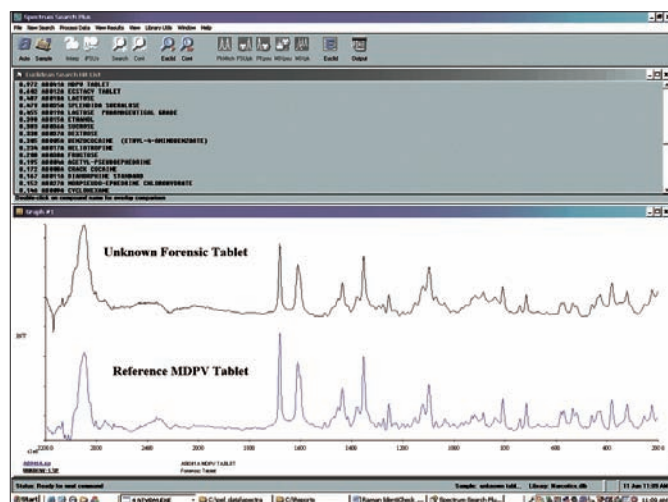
Spectrum Search Plus

File New Search Process Data View Results View Library Utils Window Help

Auto Sample Intro PSUs Search Cont Euclid Cont PRAMon PSUgk PFuzz MFuzz MFuzk Euclid Output

Euclidean Search Hit List

0.972 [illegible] MDPV TABLET
0.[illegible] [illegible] ECSTACY TABLET
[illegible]
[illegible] SPLENDID SHOALSE
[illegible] LACTOSE PHARMACEUTICAL GRADE
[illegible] ETHANOL
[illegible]
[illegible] DEXTROSE
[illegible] BENZOCOCAINE (ETHYL-4-AMINOBENZOATE)
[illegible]
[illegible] FRUCTOSE
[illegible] ACETYL-PSEUDOEPHEDRINE
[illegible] CRACK COCAINE
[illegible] DIAMORPHINE STANDARD
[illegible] NORPSEUDO-EPHEDRINE CHLORHYDRATE
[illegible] CYCLOHEXANE

Double-click on compound name for overlap comparison

Graph #1

Unknown Forensic Tablet

Reference MDPV Tablet

2800 2600 2400 2200 2000 1800 1600 1400 1200 1000 800 600 400 200

Status: Ready for next command

Start